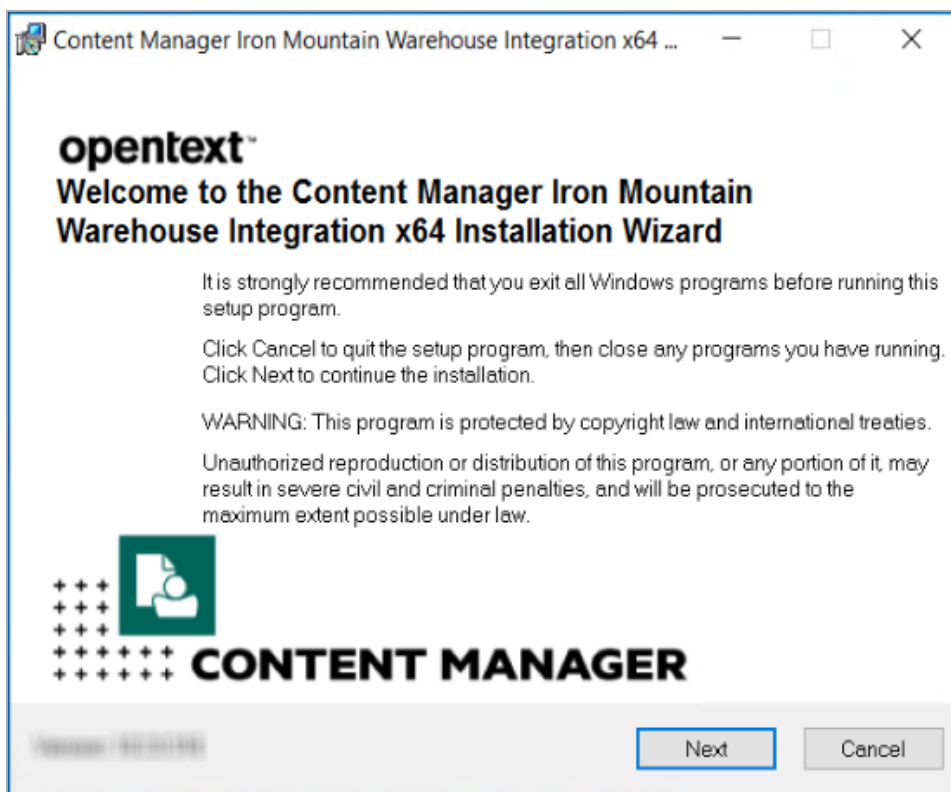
Content Manager Iron Mountain Warehouse Integration x64 ...

opentext™

Welcome to the Content Manager Iron Mountain Warehouse Integration x64 Installation Wizard

It is strongly recommended that you exit all Windows programs before running this setup program.

Click Cancel to quit the setup program, then close any programs you have running. Click Next to continue the installation.

WARNING: This program is protected by copyright law and international treaties.

Unauthorized reproduction or distribution of this program, or any portion of it, may result in severe civil and criminal penalties, and will be prosecuted to the maximum extent possible under law.

CONTENT MANAGER

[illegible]

Next

Cancel